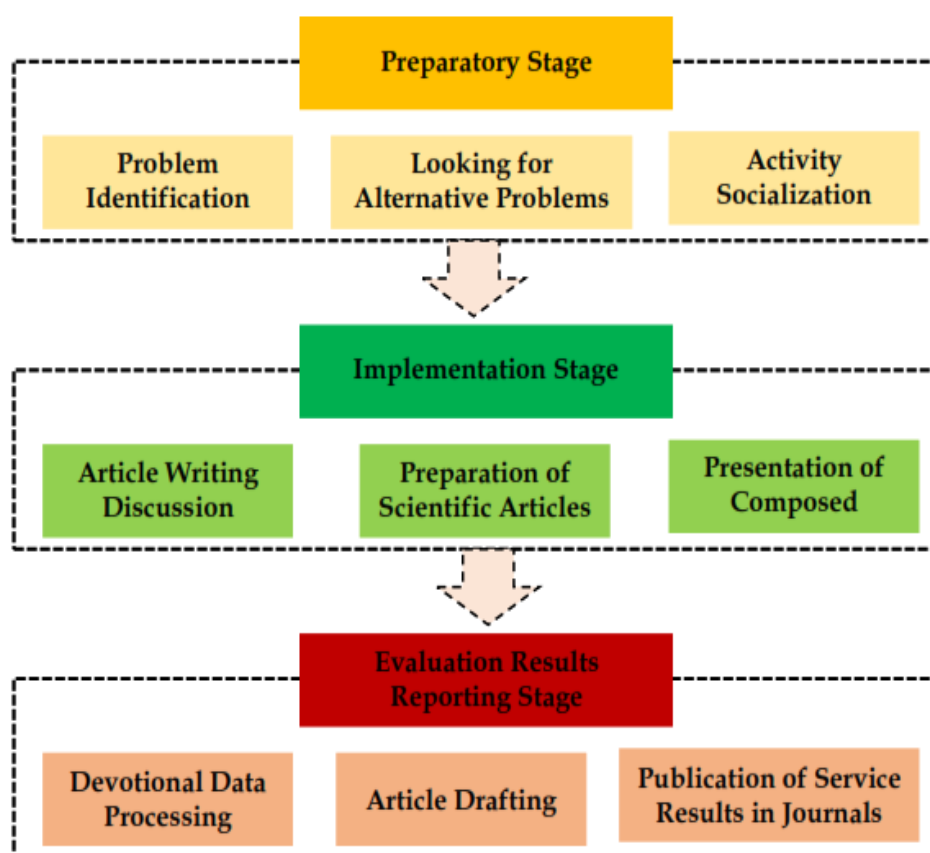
Preparatory Stage

Problem Identification

Looking for Alternative Problems

Activity Socialization

Implementation Stage

Article Writing Discussion

Preparation of Scientific Articles

Presentation of Composed

Evaluation Results Reporting Stage

Devotional Data Processing

Article Drafting

Publication of Service Results in Journals